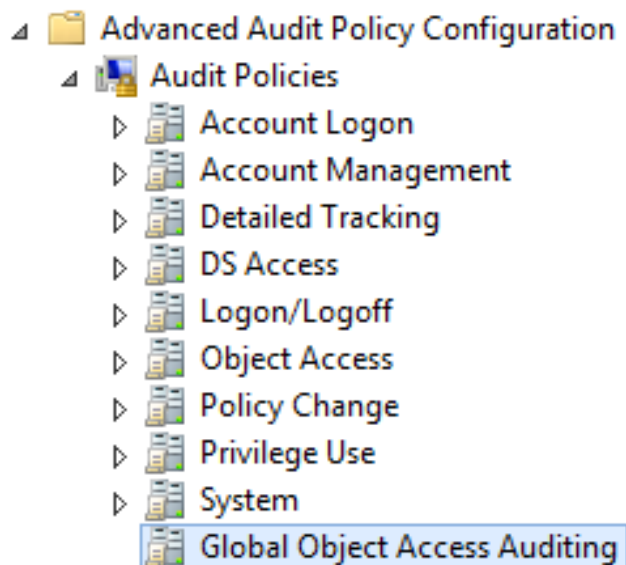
Advanced Audit Policy Configuration
Audit Policies
Account Logon
Account Management
Detailed Tracking
DS Access
Logon/Logoff
Object Access
Policy Change
Privilege Use
System
Global Object Access Auditing